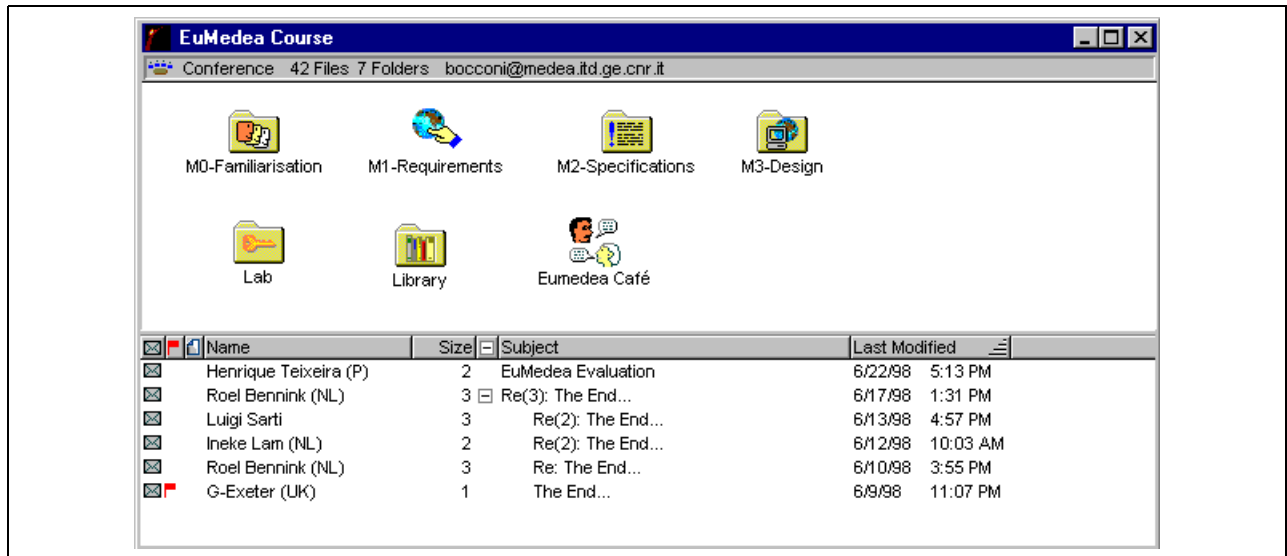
EuMedea Course

Conference 42 Files 7 Folders bocconi@medea.itd.ge.cnr.it

M0-Familiarisation M1-Requirements M2-Specifications M3-Design

Lab Library Eumedea Café

| Name | Size | Subject | Last Modified |
|---|---|---|---|
| Henrique Teixeira (P) | 2 | EuMedea Evaluation | 6/22/98 5:13 PM |
| Roel Bennink (NL) | 3 | Re(3): The End... | 6/17/98 1:31 PM |
| Luigi Sarti | 3 | Re(2): The End... | 6/13/98 4:57 PM |
| Ineke Lam (NL) | 2 | Re(2): The End... | 6/12/98 10:03 AM |
| Roel Bennink (NL) | 3 | Re: The End... | 6/10/98 3:55 PM |
| G-Exeter (UK) | 1 | The End... | 6/9/98 11:07 PM |